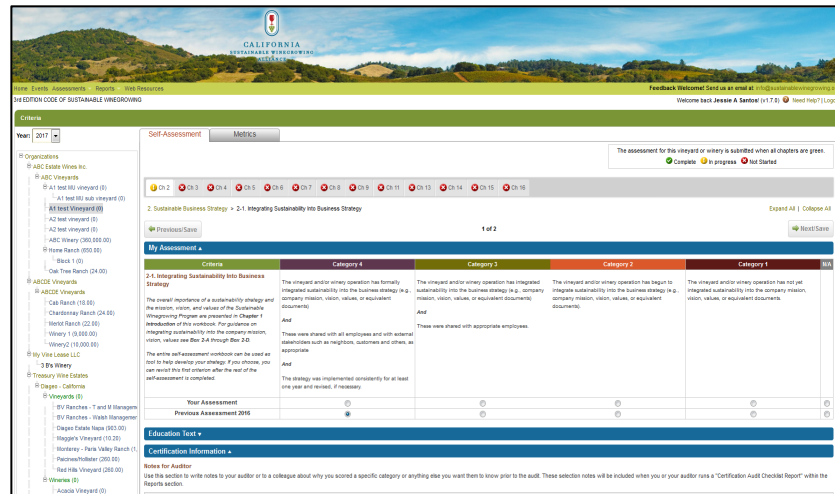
CALIFORNIA
SUSTAINABLE WINEGROWING
ALLIANCE

Home Events Assessments Reports Web Resources
Feedback Welcome! Send us an email at info@sustainablewinegrowing.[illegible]
3rd EDITION CODE OF SUSTAINABLE WINEGROWING
Welcome back Jessie A Santos! (v1.7.0) Need Help? | Logo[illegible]

Criteria

Year: 2017

Organizations
ABC Estate Wines Inc.
ABC Vineyards
A1 test HU vineyard (0)
A1 test HU sub vineyard (0)
A1 test Vineyard (0)
A2 test vineyard (0)
A2 test vineyard (0)
ABC Winery (360,000.00)
Home Ranch (650.00)
Block 1 (0)
Oak Tree Ranch (24.00)
ABCDE Vineyards
ABCDE Vineyards
Cab Ranch (10.00)
Chardonnay Ranch (24.00)
Merlot Ranch (22.00)
Winery 1 (9,000.00)
Winery2 (18,000.00)
My Vine Lease LLC
3 B's Winery
Treasury Wine Estates
Diageo - California
Vineyards (0)
BV Ranches - T and M Manageme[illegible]
BV Ranches - Walsh Managemer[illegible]
Diageo Estate Napa (903.00)
Maggie's Vineyard (10.20)
Monterey - Paris Valley Ranch (1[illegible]
Pacines/Hollister (260.00)
Red Hills Vineyard (260.00)
Wineries (0)
Acacia Vineyard (0)

Self-Assessment Metrics

The assessment for this vineyard or winery is submitted when all chapters are green.
Complete In progress Not Started

Ch 2 Ch 3 Ch 4 Ch 5 Ch 6 Ch 7 Ch 8 Ch 9 Ch 11 Ch 13 Ch 14 Ch 15 Ch 16

2. Sustainable Business Strategy > 2-1. Integrating Sustainability into Business Strategy
Expand All | Collapse All

Previous/Save 1 of 2 Next/Save

My Assessment

| Criteria | Category 4 | Category 3 | Category 2 | Category 1 | N/A |
|---|---|---|---|---|---|
| 2-1. Integrating Sustainability into Business Strategy<br>The overall importance of a sustainability strategy and the mission, vision, and values of the Sustainable Winegrowing Program are presented in Chapter 1 Introduction of this workbook. For guidance on integrating sustainability into the company mission, vision, values see Box 2-A through Box 2-D.<br>The entire self-assessment workbook can be used as tool to help develop your strategy. If you choose, you can revisit this first criterion after the rest of the self-assessment is completed. | The vineyard and/or winery operation has formally integrated sustainability into the business strategy (e.g., company mission, vision, values, or equivalent documents)<br>And<br>These were shared with all employees and with external stakeholders such as neighbors, customers and others, as appropriate<br>And<br>The strategy was implemented consistently for at least one year and revised, if necessary. | The vineyard and/or winery operation has integrated sustainability into the business strategy (e.g., company mission, vision, values, or equivalent documents)<br>And<br>These were shared with appropriate employees. | The vineyard and/or winery operation has begun to integrate sustainability into the business strategy (e.g., company mission, vision, values, or equivalent documents). | The vineyard and/or winery operation has not yet integrated sustainability into the company mission, vision, values, or equivalent documents. | |
| Your Assessment | | | | | |
| Previous Assessment 2016 | | | | | |

Education Text

Certification Information

Notes for Auditor
Use this section to write notes to your auditor or to a colleague about why you scored a specific category or anything else you want them to know prior to the audit. These selection notes will be included when you or your auditor runs a "Certification Audit Checklist Report" within the Reports section.